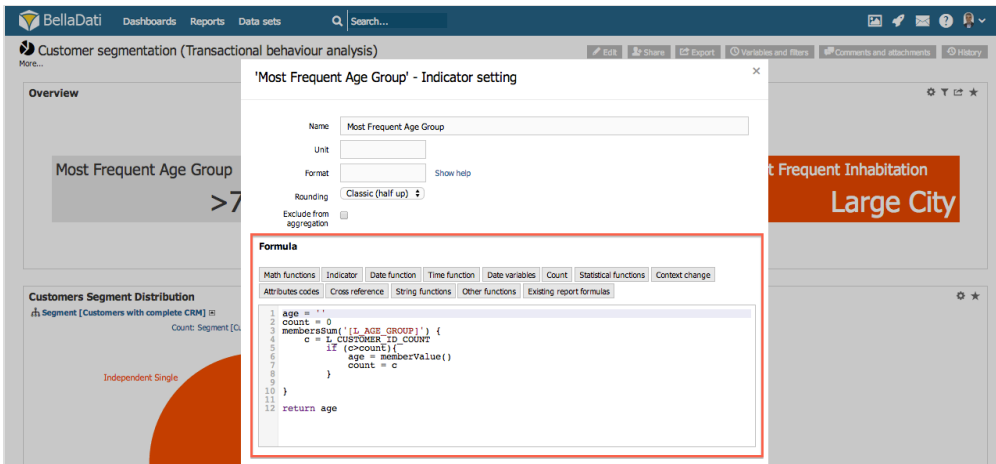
BellaDati Dashboards Reports Data sets Search...

Customer segmentation (Transactional behaviour analysis)
More...

Edit Share Export Variables and filters Comments and attachments History

Overview

Most Frequent Age Group
>7

t Frequent Inhabitation
Large City

Customers Segment Distribution
Segment [Customers with complete CRM]
Count: Segment [C

Independent Single

'Most Frequent Age Group' - Indicator setting

Name: Most Frequent Age Group
Unit
Format
Show help
Rounding: Classic (half up)
Exclude from aggregation

Formula

Math functions | Indicator | Date function | Time function | Date variables | Count | Statistical functions | Context change
Attributes codes | Cross reference | String functions | Other functions | Existing report formulas

1 age = ''
2 count = 0
3 membersSum('[L_AGE_GROUP]') {
4 c = L_CUSTOMER_ID_COUNT
5 if (c>count){
6 age = memberValue()
7 count = c
8 }
9
10 }
11
12 return age